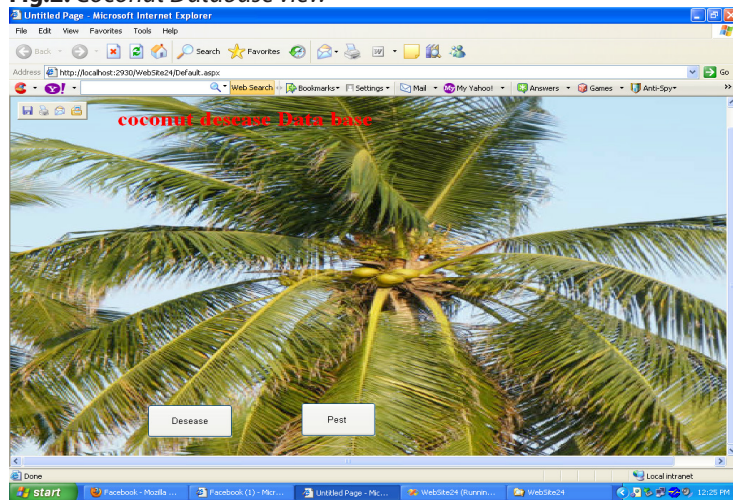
Fig.2: Coconut Database view

Untitled Page - Microsoft Internet Explorer

File Edit View Favorites Tools Help

Back Search Favorites

Address http://localhost:2930/WebSite24/Default.aspx Go

Web Search Bookmarks Settings Mail My Yahoo! Answers Games Anti-Spy

coconut desease Data base

Desease

Pest

Done

Local intranet

start Facebook - Mozilla ... Facebook (1) - Micr... Untitled Page - Mic... WebSite24 (Runnin... WebSite24 12:25 PM